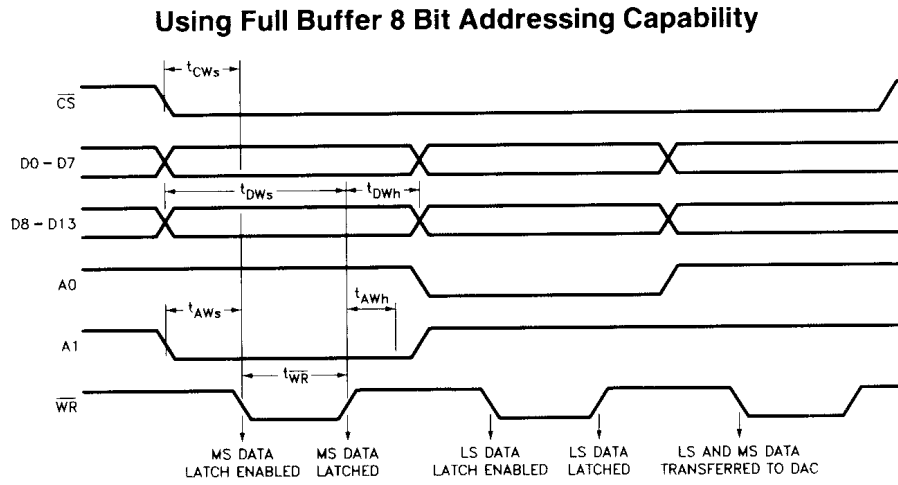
Using Full Buffer 8 Bit Addressing Capability

$t_{CWs}$

$\overline{CS}$

D0 – D7

$t_{DWs}$

$t_{DWh}$

D8 – D13

A0

$t_{AWs}$

$t_{AWh}$

A1

$t_{\overline{WR}}$

$\overline{WR}$

MS DATA LATCH ENABLED

MS DATA LATCHED

LS DATA LATCH ENABLED

LS DATA LATCHED

LS AND MS DATA TRANSFERRED TO DAC